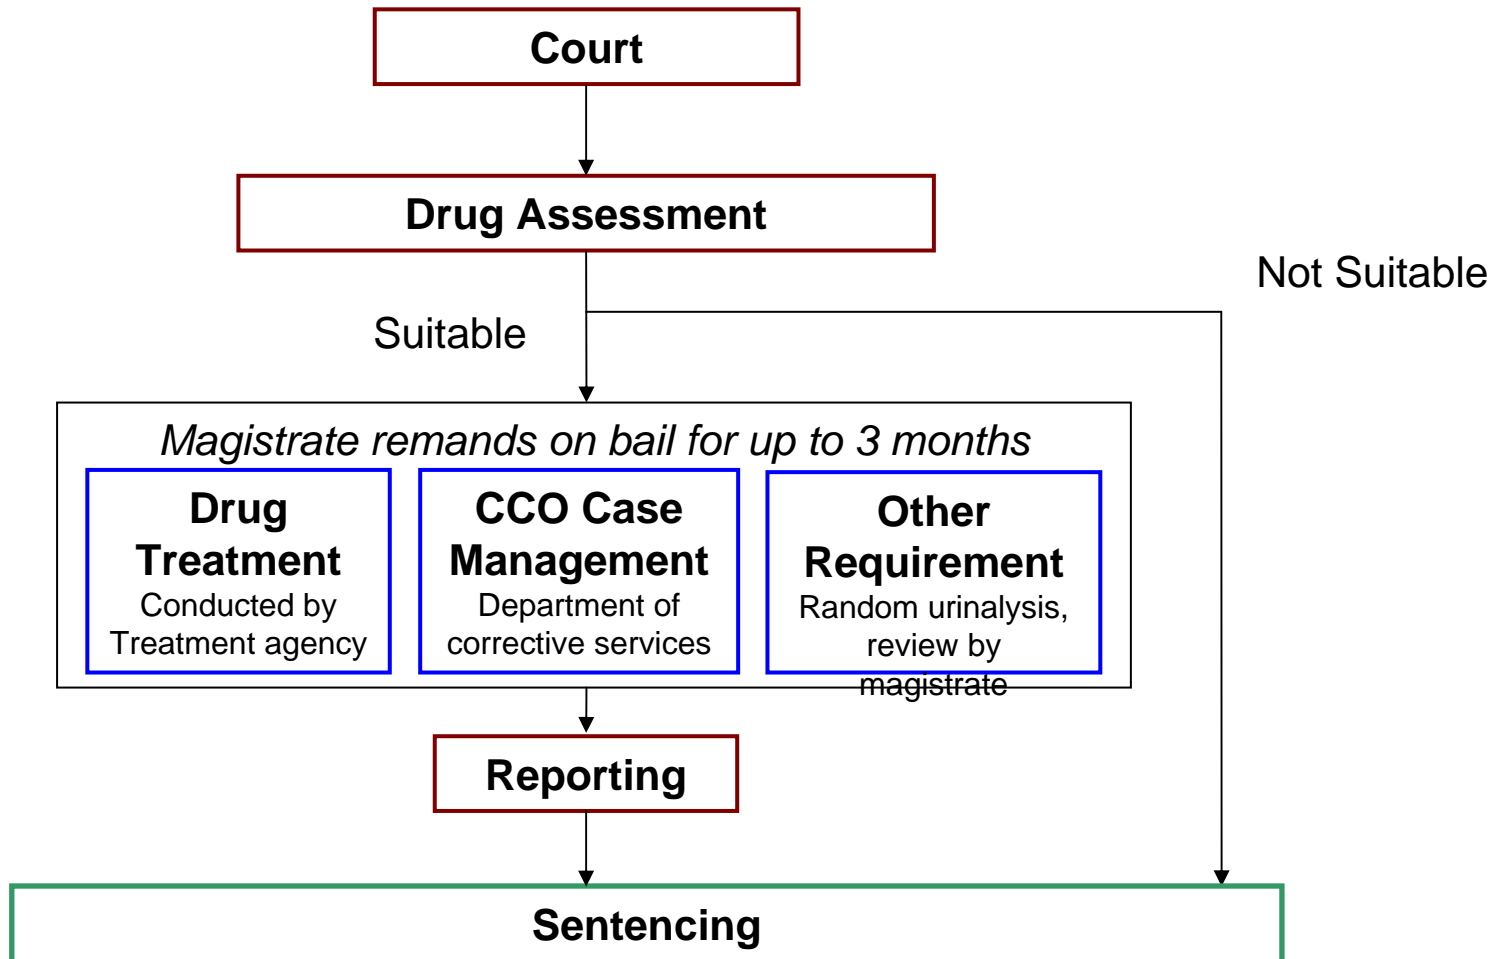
Court

Drug Assessment

Not Suitable

Suitable

Magistrate remands on bail for up to 3 months

Drug Treatment
Conducted by Treatment agency

CCO Case Management
Department of corrective services

Other Requirement
Random urinalysis, review by magistrate

Reporting

Sentencing